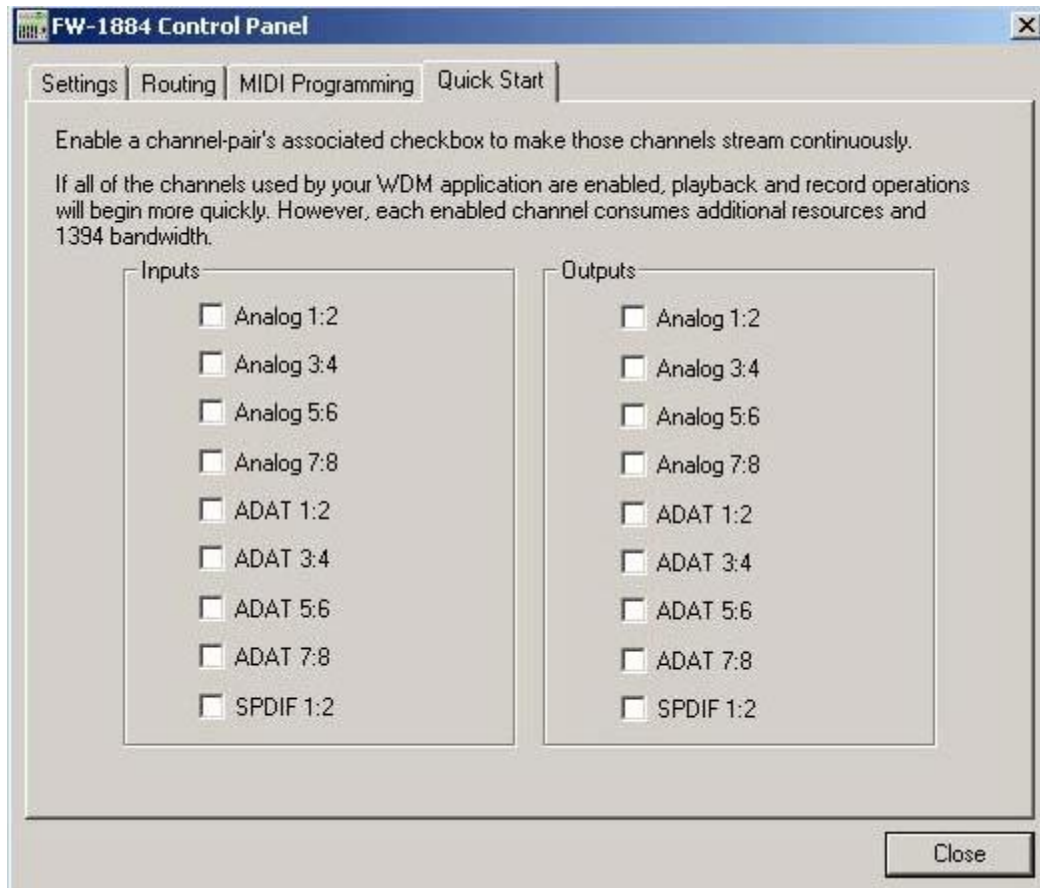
FW-1884 Control Panel

×

Settings | Routing | MIDI Programming | Quick Start

Enable a channel-pair's associated checkbox to make those channels stream continuously.

If all of the channels used by your WDM application are enabled, playback and record operations will begin more quickly. However, each enabled channel consumes additional resources and 1394 bandwidth.

Inputs

Analog 1:2
Analog 3:4
Analog 5:6
Analog 7:8
ADAT 1:2
ADAT 3:4
ADAT 5:6
ADAT 7:8
SPDIF 1:2

Outputs

Analog 1:2
Analog 3:4
Analog 5:6
Analog 7:8
ADAT 1:2
ADAT 3:4
ADAT 5:6
ADAT 7:8
SPDIF 1:2

Close